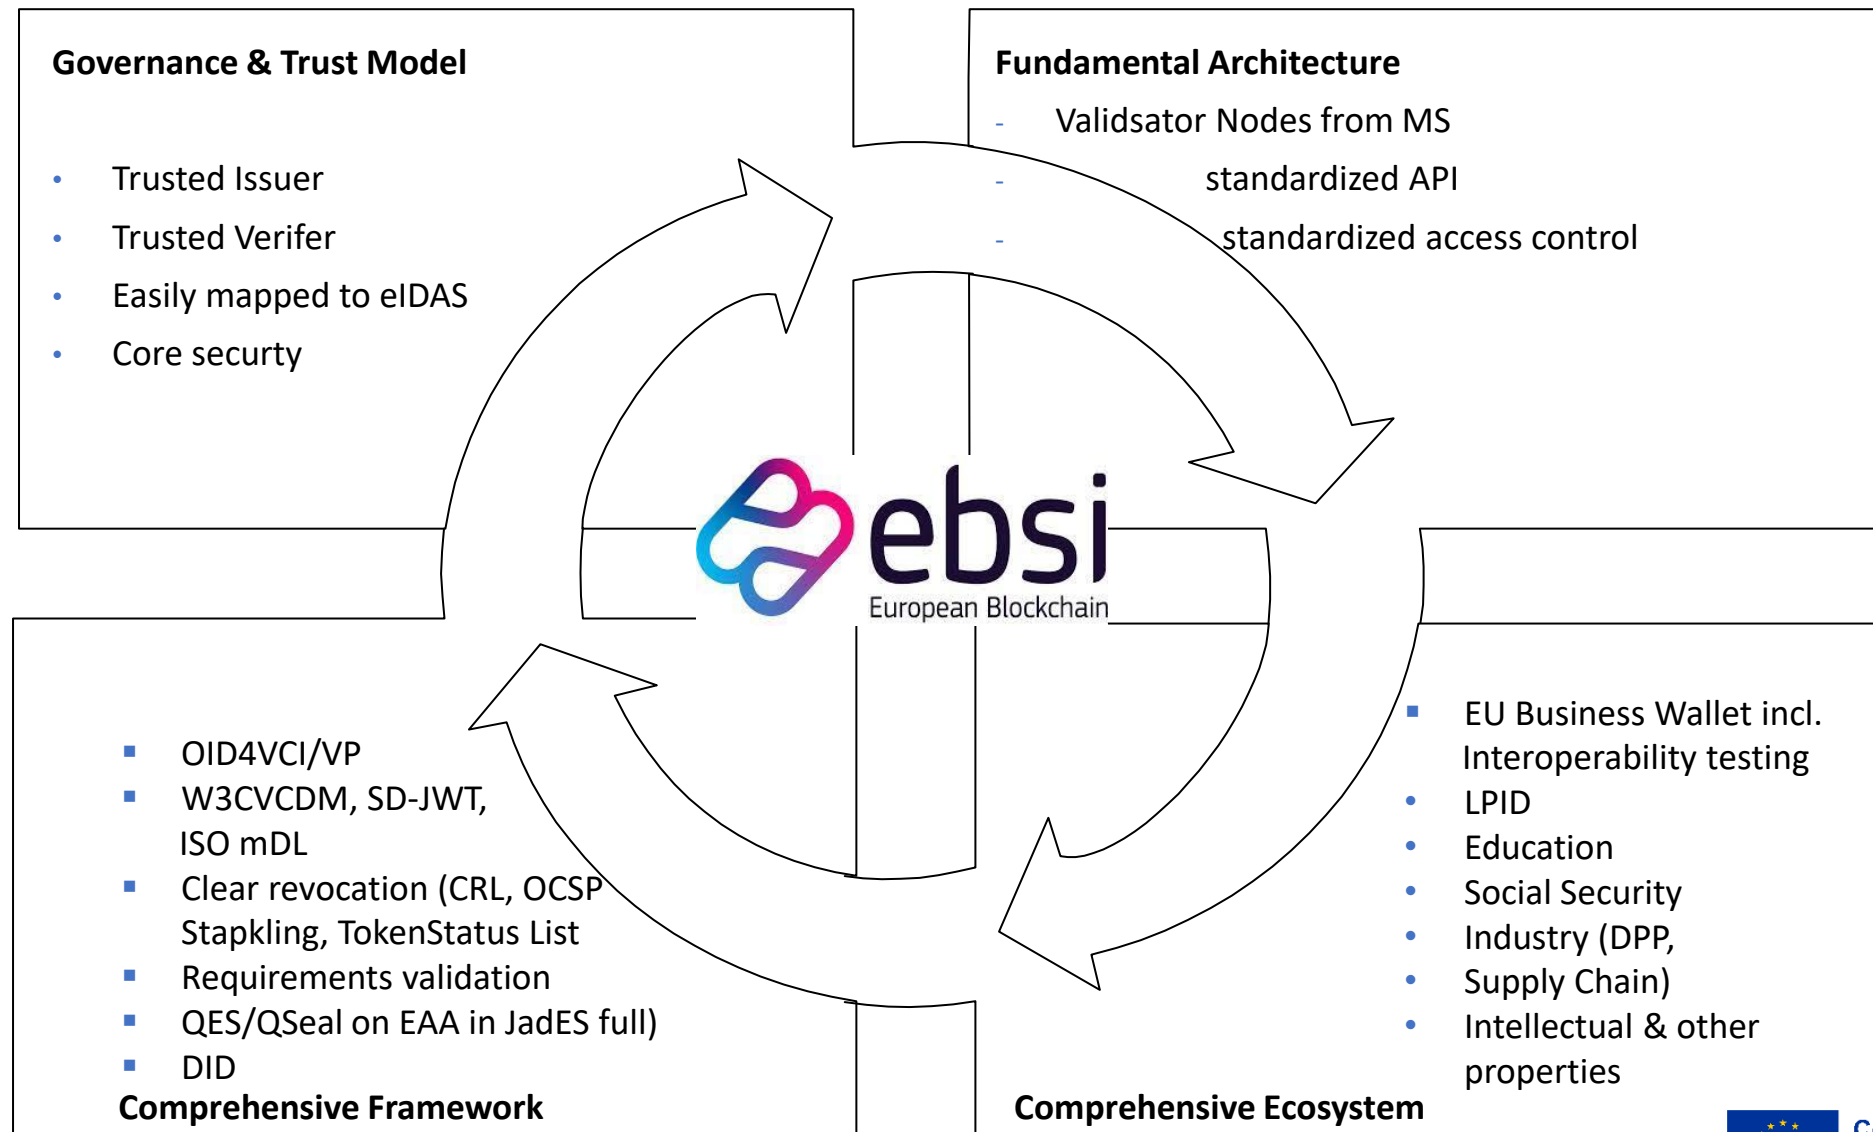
Governance & Trust Model

- Trusted Issuer
- Trusted Verifer
- Easily mapped to eIDAS
- Core securty

Fundamental Architecture

- Validsator Nodes from MS
- standardized API
- standardized access control

ebsi
European Blockchain

- OID4VCI/VP
- W3CVCDM, SD-JWT, ISO mDL
- Clear revocation (CRL, OCSP Stapkling, TokenStatus List
- Requirements validation
- QES/QSeal on EAA in JadES full)
- DID

Comprehensive Framework

- EU Business Wallet incl. Interoperability testing
- LPID
- Education
- Social Security
- Industry (DPP,
- Supply Chain)
- Intellectual & other properties

Comprehensive Ecosystem